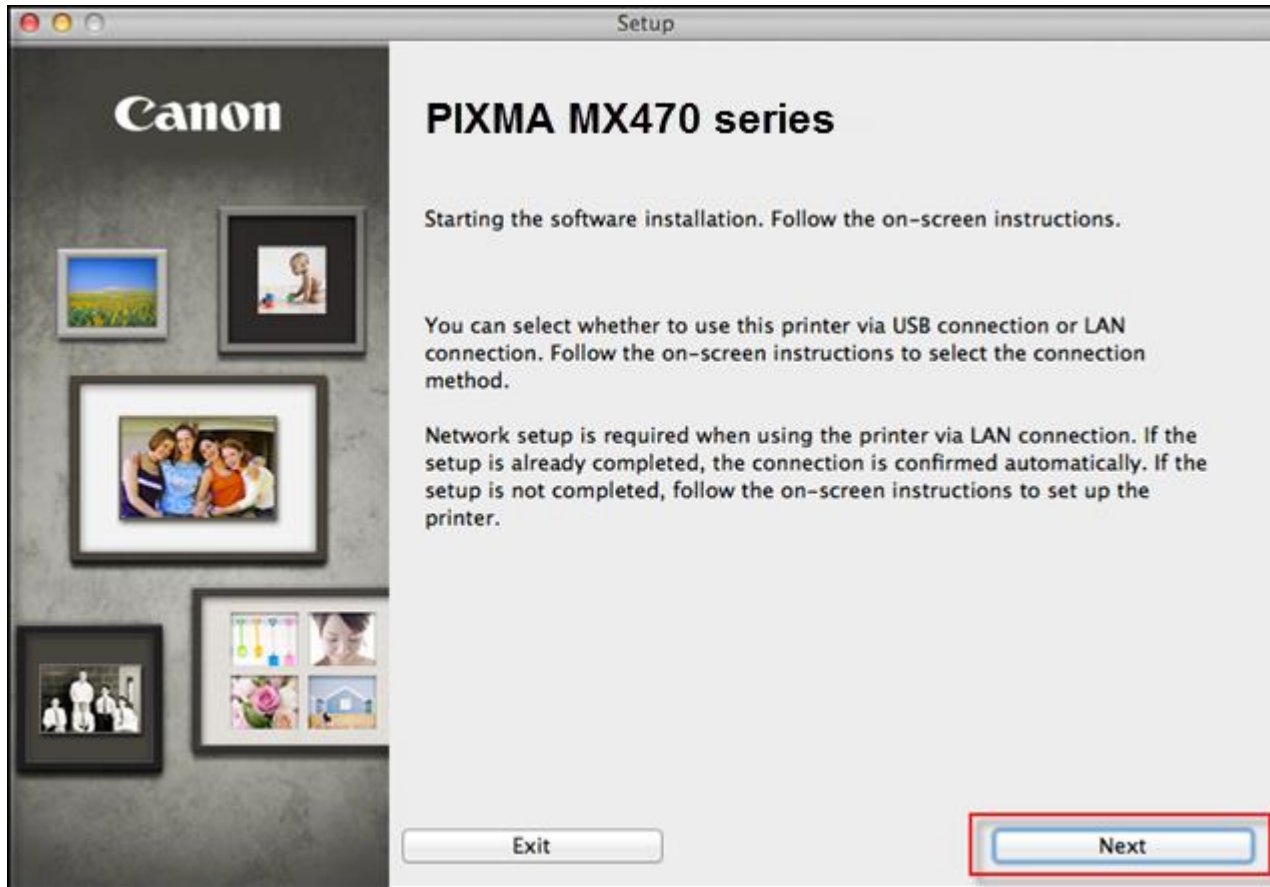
Setup

Canon

PIXMA MX470 series

Starting the software installation. Follow the on-screen instructions.

You can select whether to use this printer via USB connection or LAN connection. Follow the on-screen instructions to select the connection method.

Network setup is required when using the printer via LAN connection. If the setup is already completed, the connection is confirmed automatically. If the setup is not completed, follow the on-screen instructions to set up the printer.

Exit

Next